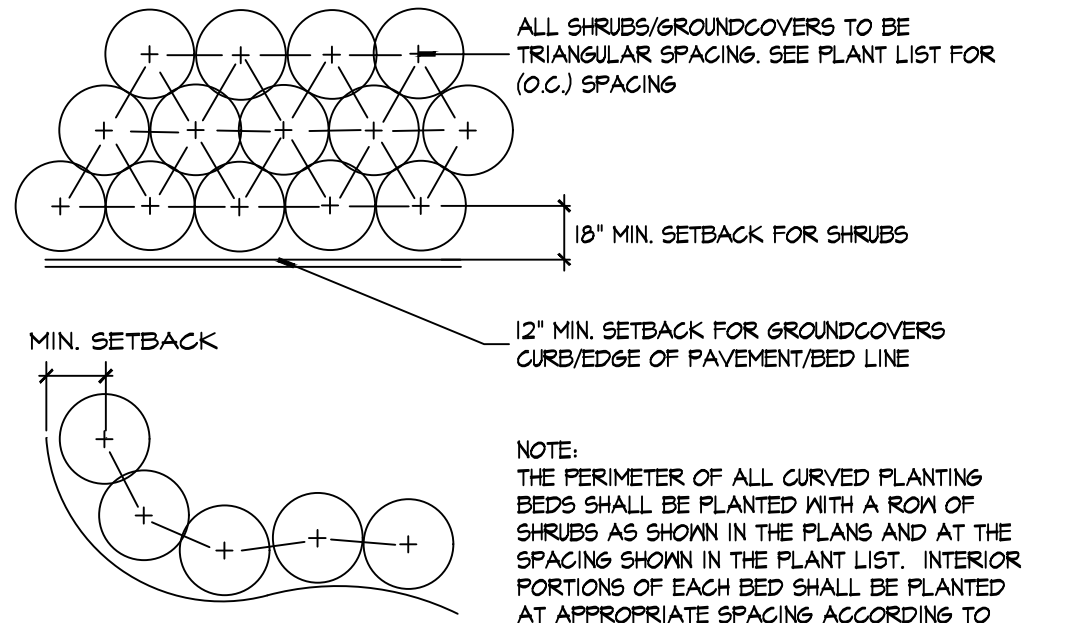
ALL SHRUBS/GROUNDCOVERS TO BE TRIANGULAR SPACING. SEE PLANT LIST FOR (O.C.) SPACING

18" MIN. SETBACK FOR SHRUBS

12" MIN. SETBACK FOR GROUNDCOVERS
CURB/EDGE OF PAVEMENT/BED LINE

MIN. SETBACK

NOTE:
THE PERIMETER OF ALL CURVED PLANTING BEDS SHALL BE PLANTED WITH A ROW OF SHRUBS AS SHOWN IN THE PLANS AND AT THE SPACING SHOWN IN THE PLANT LIST. INTERIOR PORTIONS OF EACH BED SHALL BE PLANTED AT APPROPRIATE SPACING ACCORDING TO